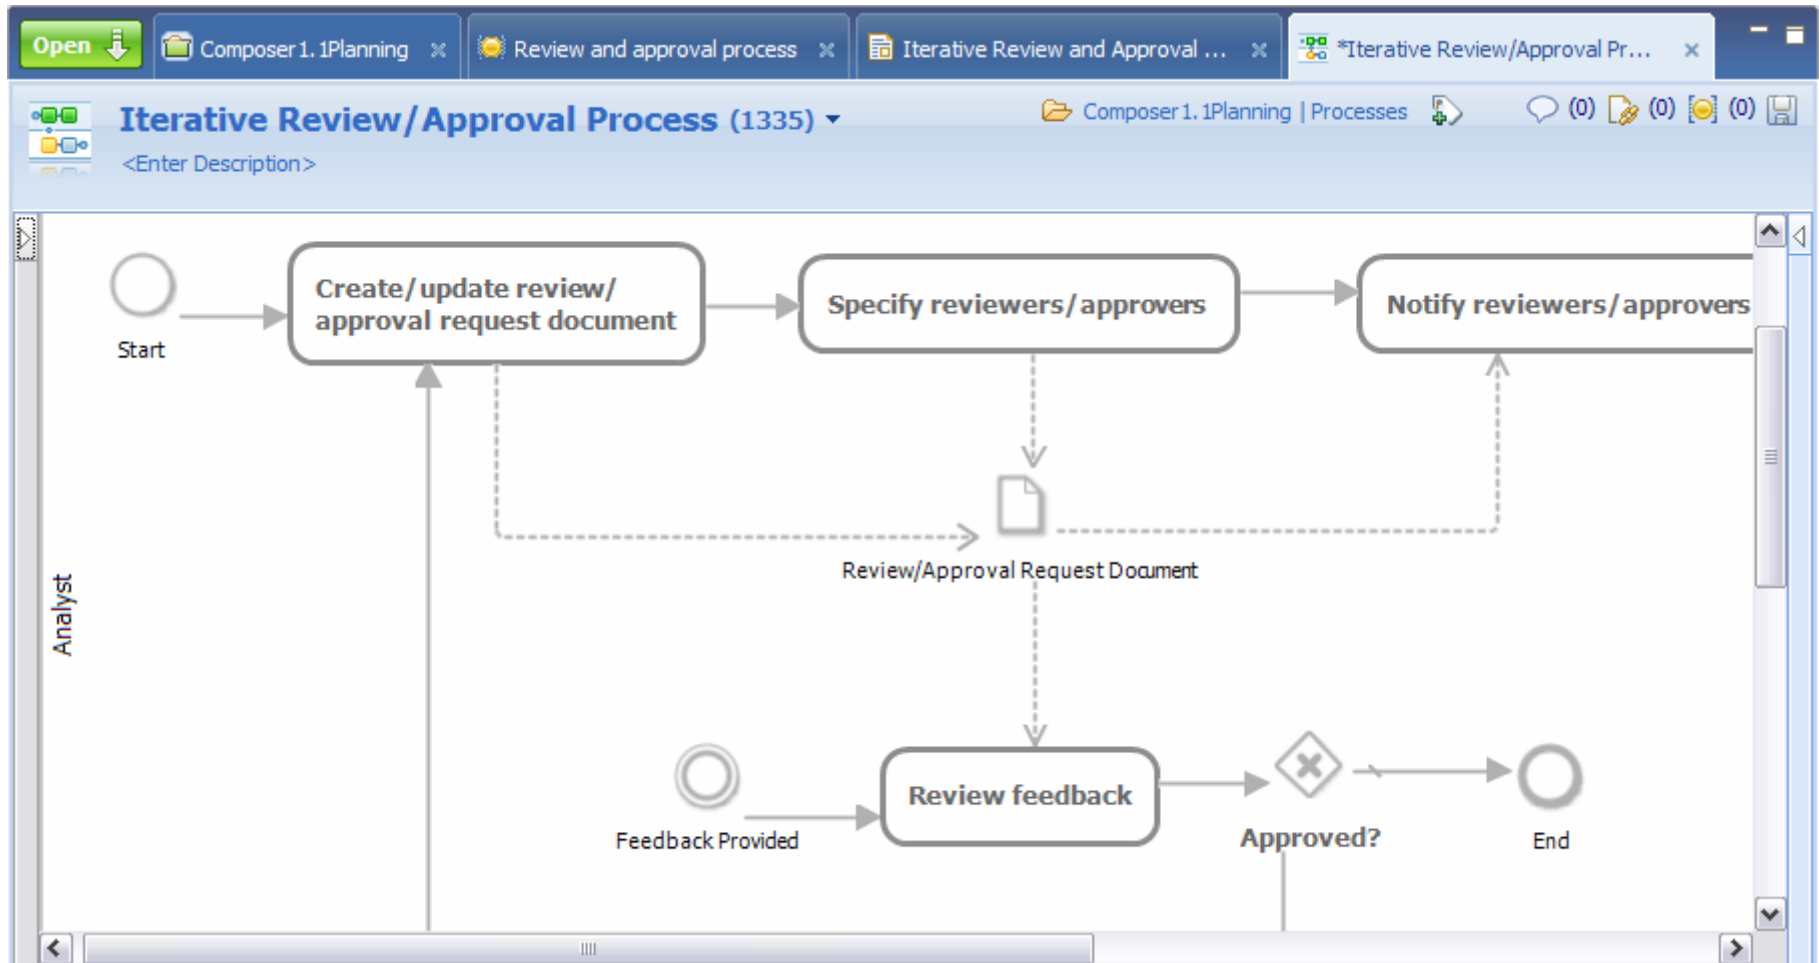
Open

Composer1.1Planning

Review and approval process

Iterative Review and Approval ...

*Iterative Review/Approval Pr...

Iterative Review/Approval Process (1335)

<Enter Description>

Composer1.1Planning | Processes

(0) (0) (0)

Analyst

Start

Create/update review/approval request document

Specify reviewers/approvers

Notify reviewers/approvers

Review/Approval Request Document

Feedback Provided

Review feedback

Approved?

End